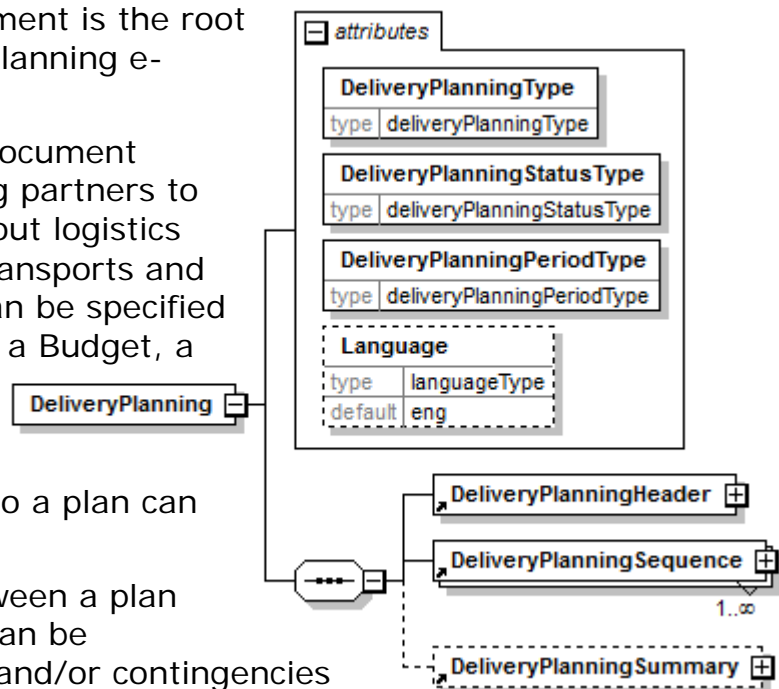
ment is the root
lanning e-

ocument
g partners to
out logistics
ansports and
an be specified
a Budget, a

o a plan can

ween a plan
an be
and/or contingencies

attributes

DeliveryPlanningType
type deliveryPlanningType

DeliveryPlanningStatusType
type deliveryPlanningStatusType

DeliveryPlanningPeriodType
type deliveryPlanningPeriodType

Language
type languageType
default eng

DeliveryPlanning

DeliveryPlanningHeader

DeliveryPlanningSequence
1..∞

DeliveryPlanningSummary